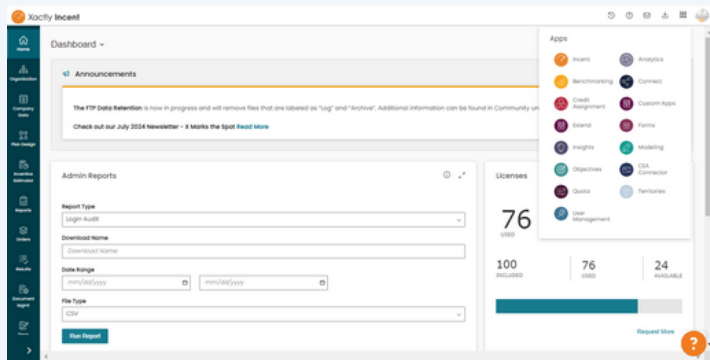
Xactly Incent

Home
Organization
Company Data
Plan Design
Incentive Estimator
Reports
Orders
Results
Document Sign-It
Docs

Dashboard

Announcements

The FTP Data Retention is now in progress and will remove files that are labeled as "Log" and "Archive". Additional information can be found in Community un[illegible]

Check out our July 2024 Newsletter - X Marks the Spot Read More

Admin Reports

Report Type
Login Audit
Download Name
Download Name
Date Range
mm/dd/yyyy
mm/dd/yyyy
File Type
CSV
Run Report

Licenses

76
USED

100
INCLUDED

76
USED

24
AVAILABLE

Request More

Apps

Incent
Analytics
Benchmarking
Connect
Credit Assignment
Custom Apps
Esland
Forms
Insights
Modeling
Objectives
CEX Connector
Quota
Territories
User Management